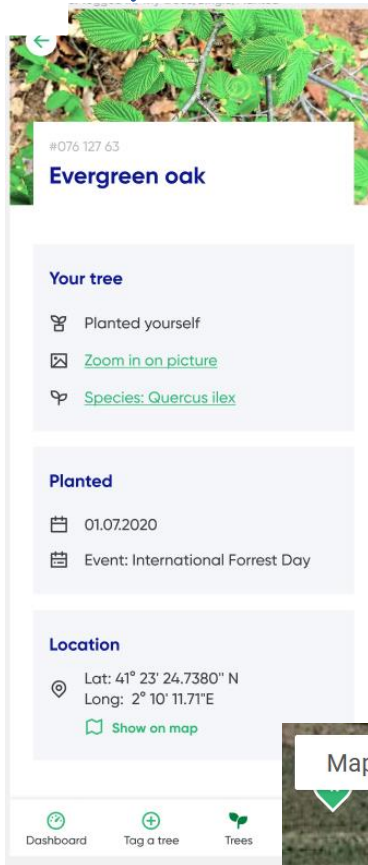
#076 127 63

Evergreen oak

Your tree

Planted yourself

Zoom in on picture

Species: Quercus ilex

Planted

01.07.2020

Event: International Forrest Day

Location

Lat: 41° 23' 24.7380'' N
Long: 2° 10' 11.71''E

Show on map

Map

Dashboard

Tag a tree

Trees